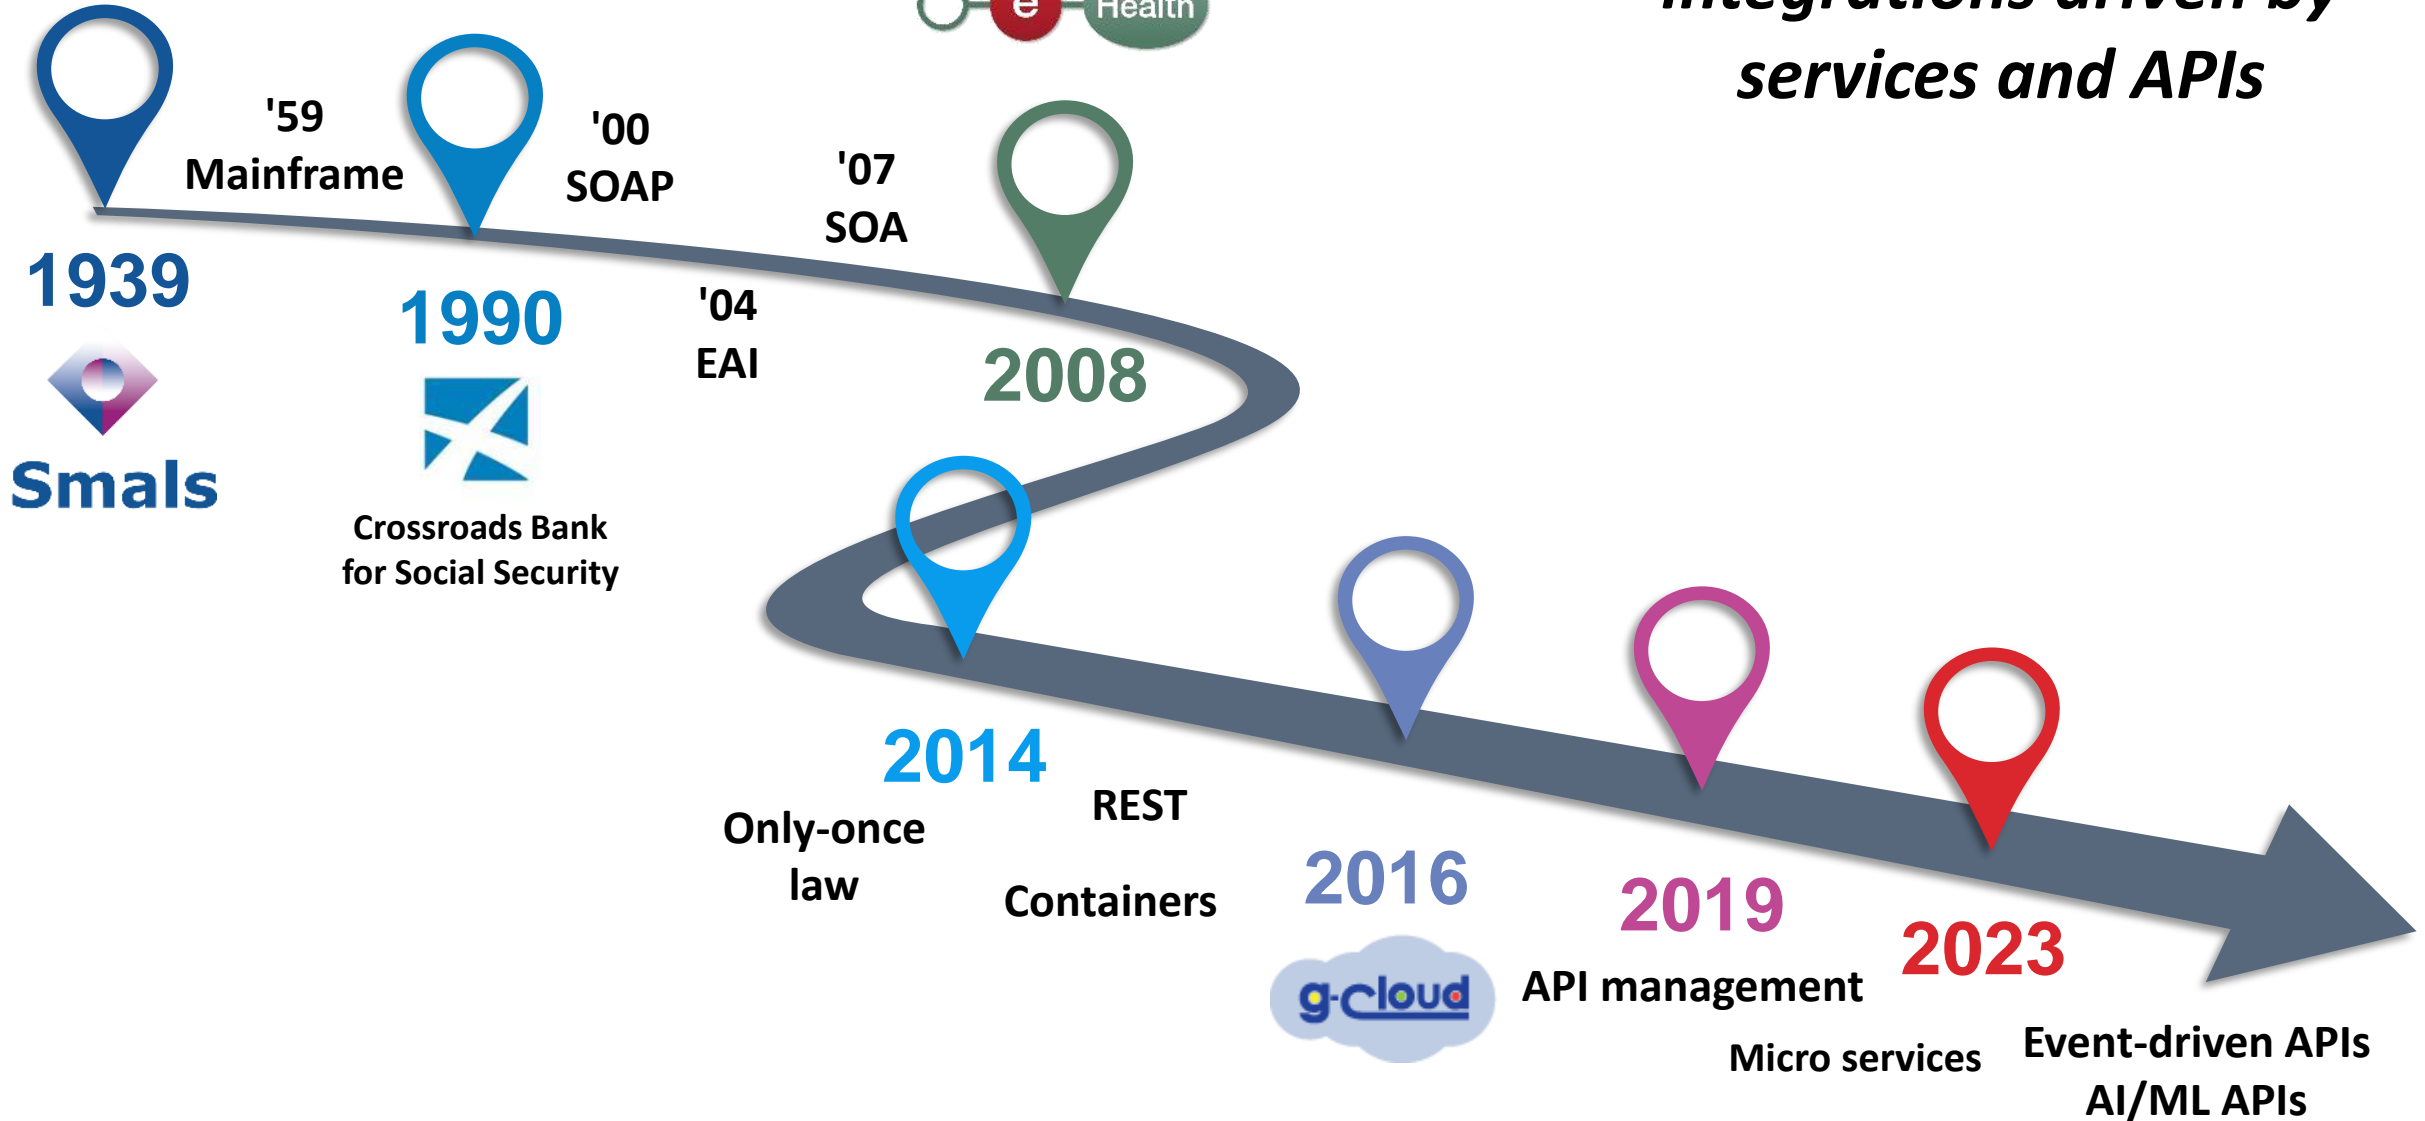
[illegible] services and APIs

e Health

'59
Mainframe

1939

Smals

'00
SOAP

1990

Crossroads Bank for Social Security

'04
EAI

'07
SOA

2008

2014

Only-once law

REST

Containers

2016

g-cloud

2019

API management

Micro services

2023

Event-driven APIs
AI/ML APIs